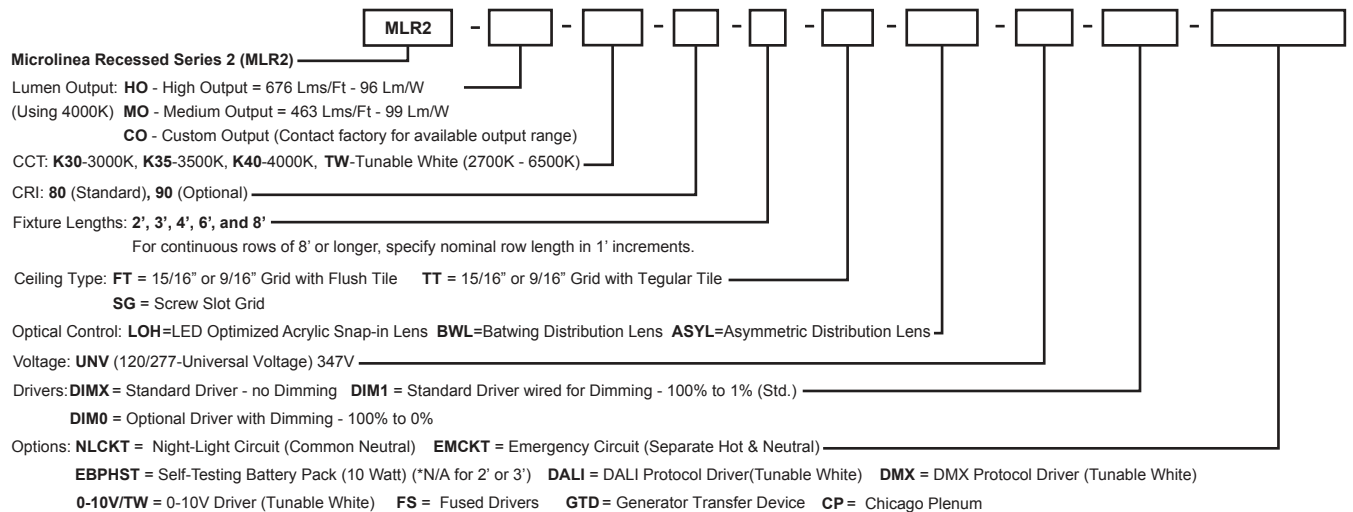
MLR2 - - - - - - - - -

Microlinea Recessed Series 2 (MLR2)

Lumen Output: HO - High Output = 676 Lms/Ft - 96 Lm/W
(Using 4000K) MO - Medium Output = 463 Lms/Ft - 99 Lm/W
CO - Custom Output (Contact factory for available output range)

CCT: K30-3000K, K35-3500K, K40-4000K, TW-Tunable White (2700K - 6500K)

CRI: 80 (Standard), 90 (Optional)

Fixture Lengths: 2', 3', 4', 6', and 8'
For continuous rows of 8' or longer, specify nominal row length in 1' increments.

Ceiling Type: FT = 15/16" or 9/16" Grid with Flush Tile TT = 15/16" or 9/16" Grid with Tegular Tile
SG = Screw Slot Grid

Optical Control: LOH=LED Optimized Acrylic Snap-in Lens BWL=Batwing Distribution Lens ASYL=Asymmetric Distribution Lens

Voltage: UNV (120/277-Universal Voltage) 347V

Drivers: DIMX = Standard Driver - no Dimming DIM1 = Standard Driver wired for Dimming - 100% to 1% (Std.)
DIM0 = Optional Driver with Dimming - 100% to 0%

Options: NLCKT = Night-Light Circuit (Common Neutral) EMCKT = Emergency Circuit (Separate Hot & Neutral)
EBPHST = Self-Testing Battery Pack (10 Watt) (*N/A for 2' or 3') DALI = DALI Protocol Driver(Tunable White) DMX = DMX Protocol Driver (Tunable White)
0-10V/TW = 0-10V Driver (Tunable White) FS = Fused Drivers GTD = Generator Transfer Device CP = Chicago Plenum